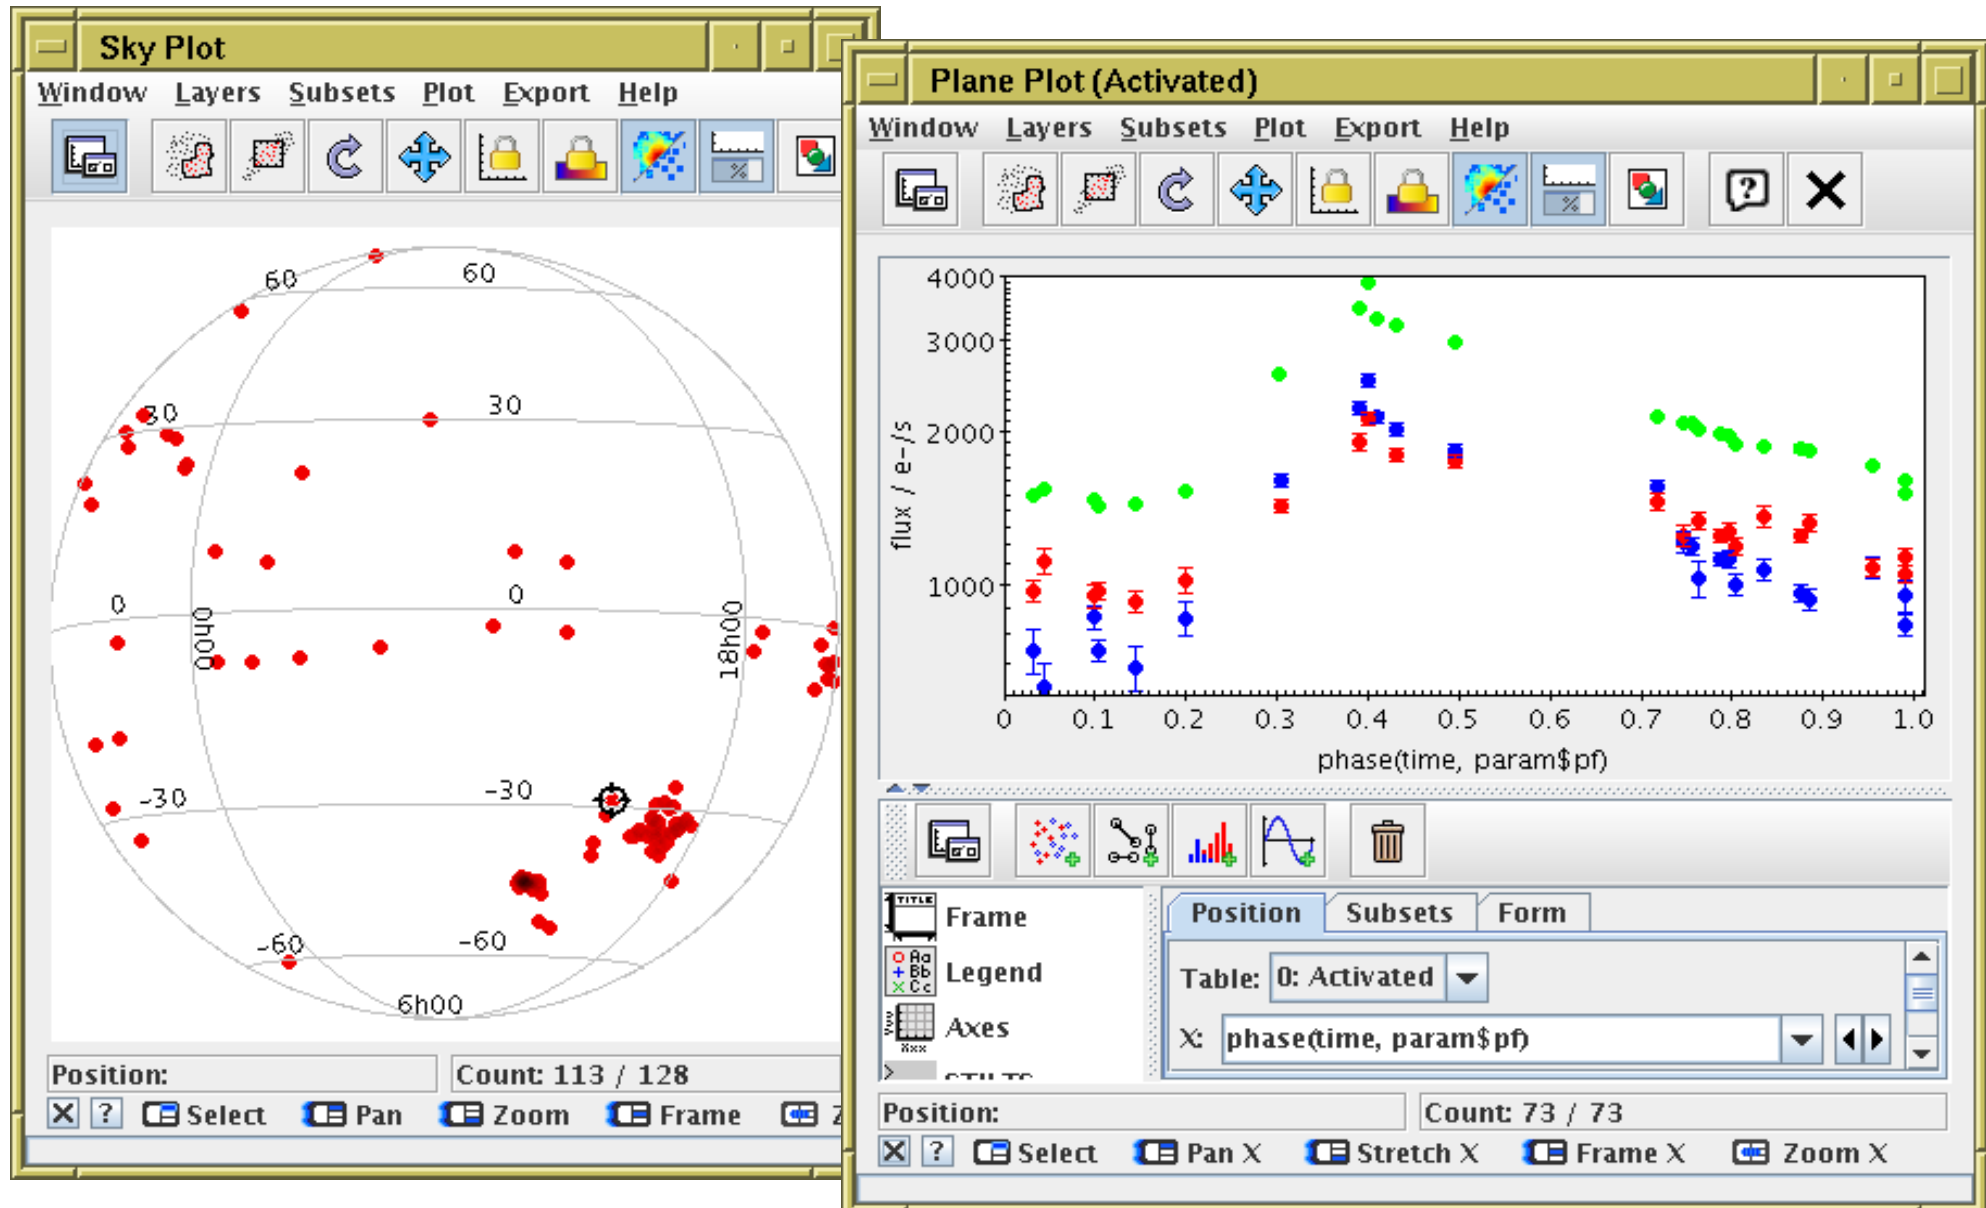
Sky Plot

Window Layers Subsets Plot Export Help

60
60
30
30
0
0
0h00
18h00
-30
-30
-60
-60
6h00

Position:
Count: 113 / 128

Select Pan Zoom Frame

Plane Plot (Activated)

Window Layers Subsets Plot Export Help

4000
3000
2000
1000
flux / e-/s
0 0.1 0.2 0.3 0.4 0.5 0.6 0.7 0.8 0.9 1.0
phase(time, param$pf)

Frame
Legend
Axes

Position Subsets Form

Table: 0: Activated
X: phase(time, param$pf)

Position:
Count: 73 / 73

Select Pan X Stretch X Frame X Zoom X